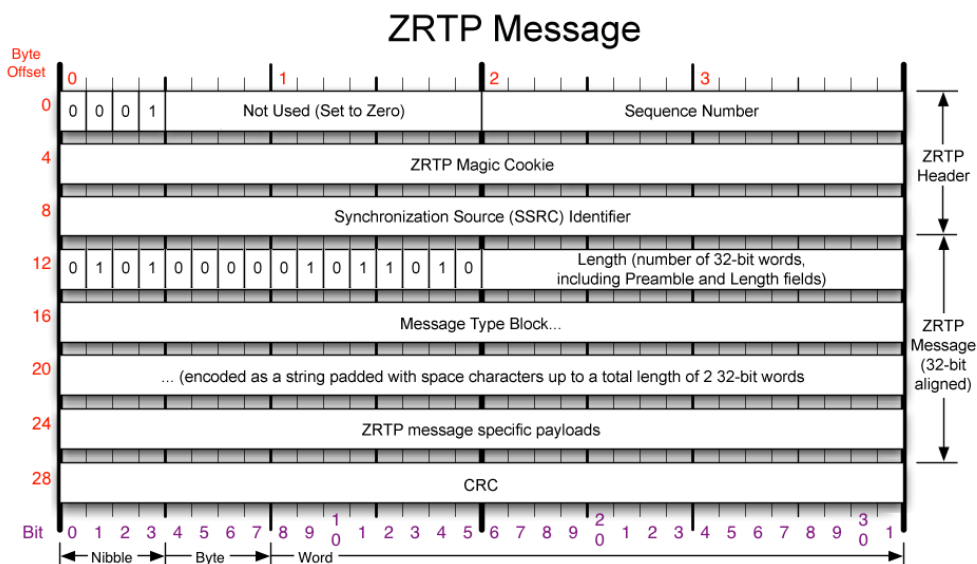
ZRTP Message

Byte Offset

0 1 2 3

| | | | |
|---|---|---|---|
| 0 | 0 0 0 1 | Not Used (Set to Zero) | Sequence Number |
| 4 | ZRTP Magic Cookie | | |
| 8 | Synchronization Source (SSRC) Identifier | | |
| 12 | 0 1 0 1 0 0 0 0 0 1 0 1 1 0 1 0 | | Length (number of 32-bit words, including Preamble and Length fields) |
| 16 | Message Type Block... | | |
| 20 | ... (encoded as a string padded with space characters up to a total length of 2 32-bit words | | |
| 24 | ZRTP message specific payloads | | |
| 28 | CRC | | |

ZRTP Header

ZRTP Message (32-bit aligned)

Bit 0 1 2 3 4 5 6 7 8 9 10 1 2 3 4 5 6 7 8 9 20 1 2 3 4 5 6 7 8 9 30 1

Nibble Byte Word